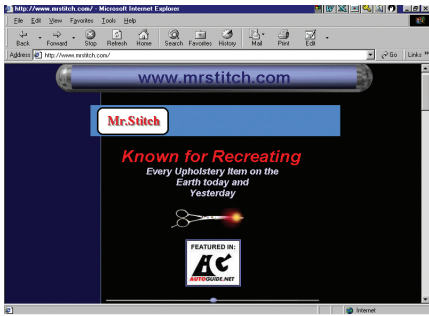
http://www.mrstitch.com/ - Microsoft Internet Explorer

File Edit View Favorites Tools Help

Back Forward Stop Refresh Home Search Favorites History Mail Print Edit

Address http://www.mrstitch.com/

Go Links

www.mrstitch.com

Mr.Stitch

Known for Recreating

Every Upholstery Item on the Earth today and Yesterday

FEATURED IN:

AUTOGUIDE.NET

Internet